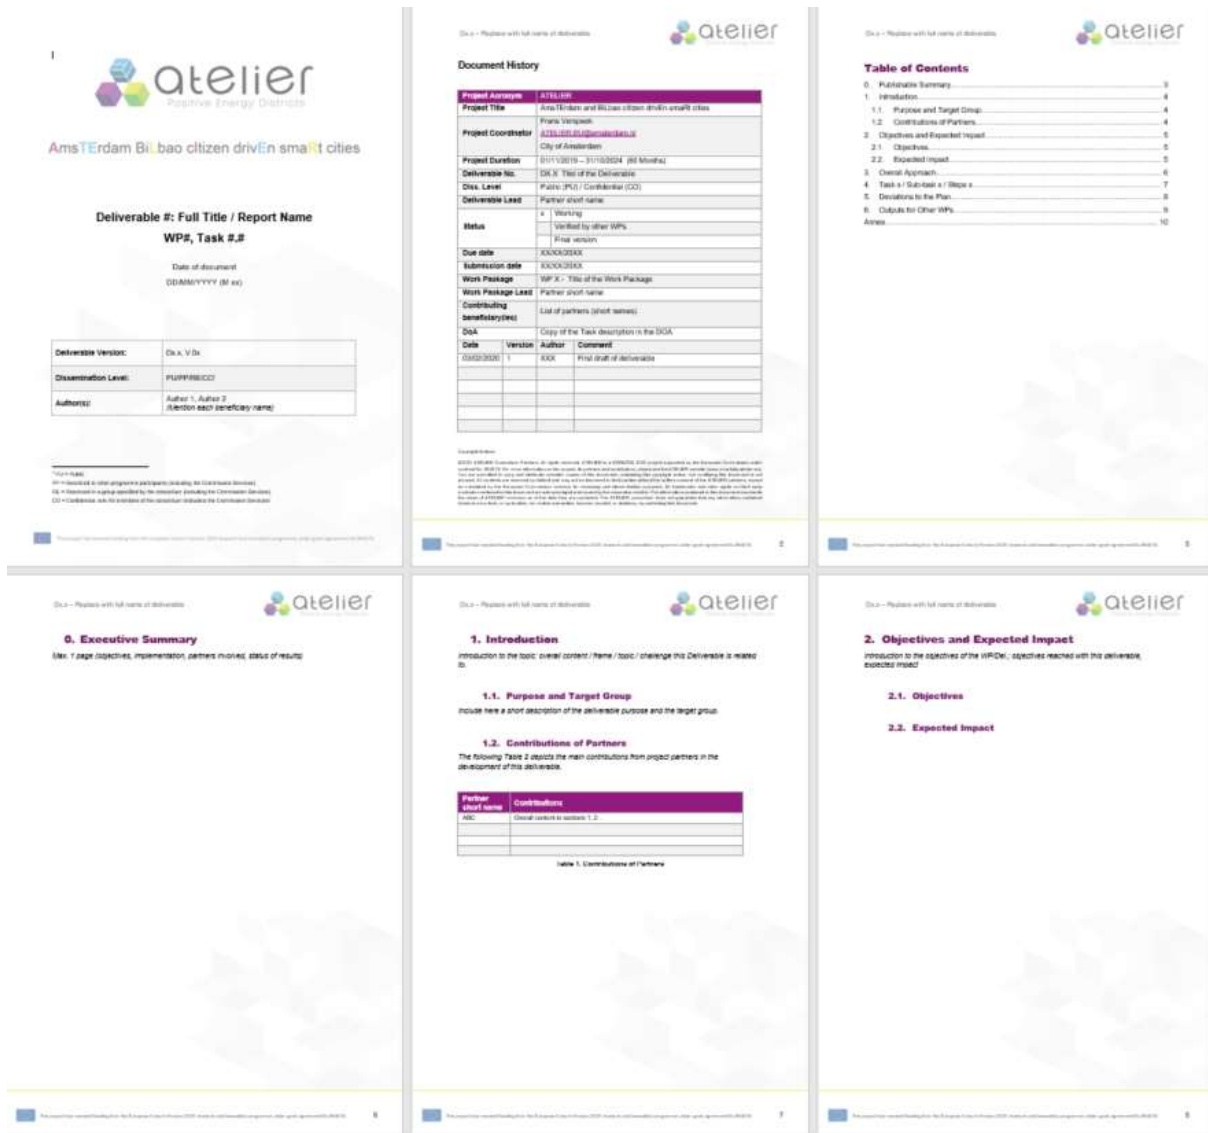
atelier
Positive Energy Districts

AmsTErdam BiLbao cItizen drivEn smaRt cities

Deliverable #: Full Title / Report Name
WP#, Task #.#

Date of document
DD/MM/YYYY (M xx)

| Deliverable Version: | Dx.x, V0x |
|---|---|
| Dissemination Level: | PU/PP/RE/CO |
| Author(s): | Author 1, Author 2 (Mention each beneficiary name) |

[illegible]

Dx.x – Replace with full name of deliverable

atelier

Document History

| Project Acronym | ATELIER |
|---|---|
| Project Title | AmsTErdam and BiLbao cItizen drivEn smaRt cities |
| Project Coordinator | Frans Verspeek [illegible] City of Amsterdam |
| Project Duration | 01/11/2019 – 31/10/2024 (60 Months) |
| Deliverable No. | DX.X Title of the Deliverable |
| Diss. Level | Public (PU) / Confidential (CO) |
| Deliverable Lead | Partner short name |
| Status | x Working / Verified by other WPs / Final version |
| Due date | XX/XX/20XX |
| Submission date | XX/XX/20XX |
| Work Package | WP X - Title of the Work Package |
| Work Package Lead | Partner short name |
| Contributing beneficiary(ies) | List of partners (short names) |
| DoA | Copy of the Task description in the DOA |

| Date | Version | Author | Comment |
|---|---|---|---|
| 03/02/2020 | 1 | XXX | First draft of deliverable |
| | | | |

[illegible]

2

Dx.x – Replace with full name of deliverable

atelier

Table of Contents

0. Publishable Summary 3
1. Introduction 4
1.1. Purpose and Target Group 4
1.2. Contributions of Partners 4
2. Objectives and Expected Impact 5
2.1. Objectives 5
2.2. Expected Impact 5
3. Overall Approach 6
4. Task x / Sub-task x / Steps x 7
5. Deviations to the Plan 8
6. Outputs for Other WPs 9
Annex 10

3

Dx.x – Replace with full name of deliverable

atelier

0. Executive Summary

Max. 1 page (objectives, implementation, partners involved, status of results)

5

Dx.x – Replace with full name of deliverable

atelier

1. Introduction

Introduction to the topic: overall content / frame / topic / challenge this Deliverable is related to.

1.1. Purpose and Target Group

Include here a short description of the deliverable purpose and the target group.

1.2. Contributions of Partners

The following Table 1 depicts the main contributions from project partners in the development of this deliverable.

| Partner short name | Contributions |
|---|---|
| ABC | Overall content to sections 1, 2 |
| | |

Table 1. Contributions of Partners

7

Dx.x – Replace with full name of deliverable

atelier

2. Objectives and Expected Impact

Introduction to the objectives of the WP/Del.; objectives reached with this deliverable, expected impact

2.1. Objectives

2.2. Expected Impact

8